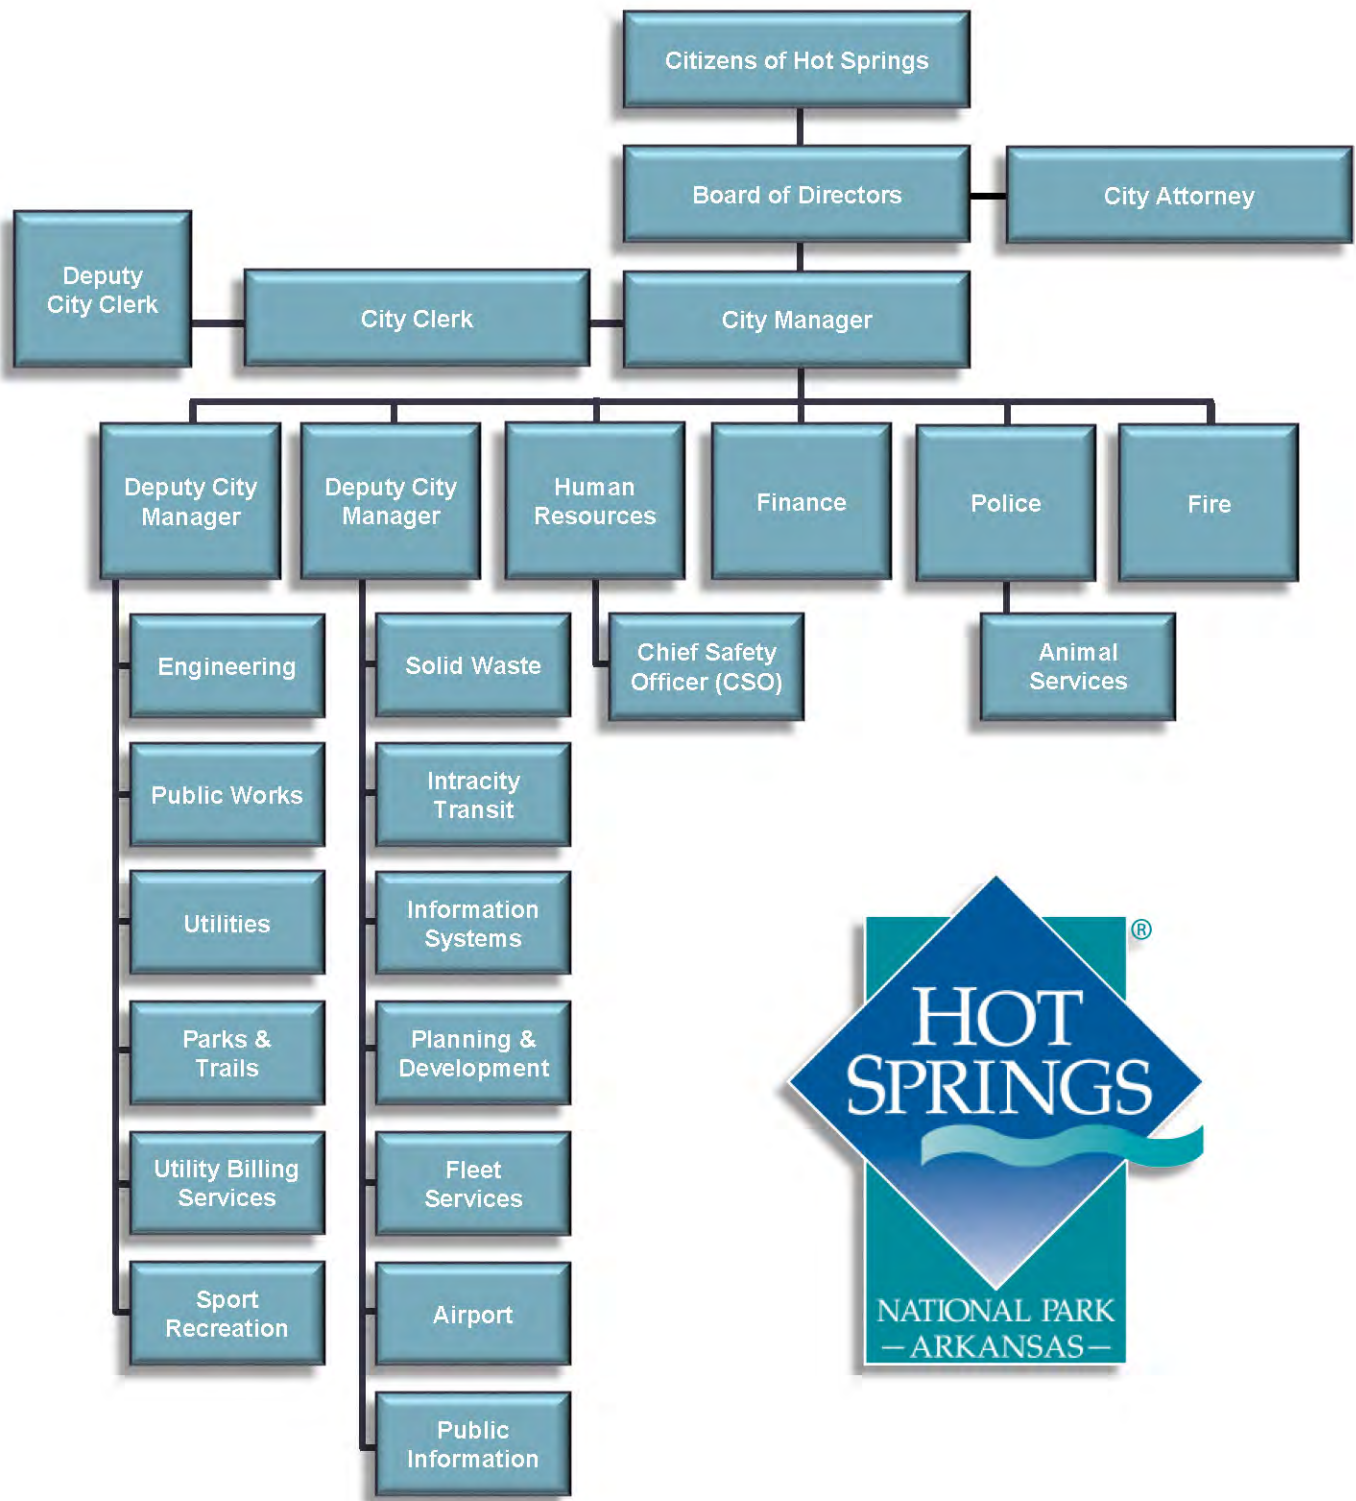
Citizens of Hot Springs

Board of Directors

City Attorney

Deputy City Clerk

City Clerk

City Manager

Deputy City Manager

Deputy City Manager

Human Resources

Finance

Police

Fire

Engineering

Public Works

Utilities

Parks & Trails

Utility Billing Services

Sport Recreation

Solid Waste

Intracity Transit

Information Systems

Planning & Development

Fleet Services

Airport

Public Information

Chief Safety Officer (CSO)

Animal Services

HOT SPRINGS®

NATIONAL PARK
—ARKANSAS—